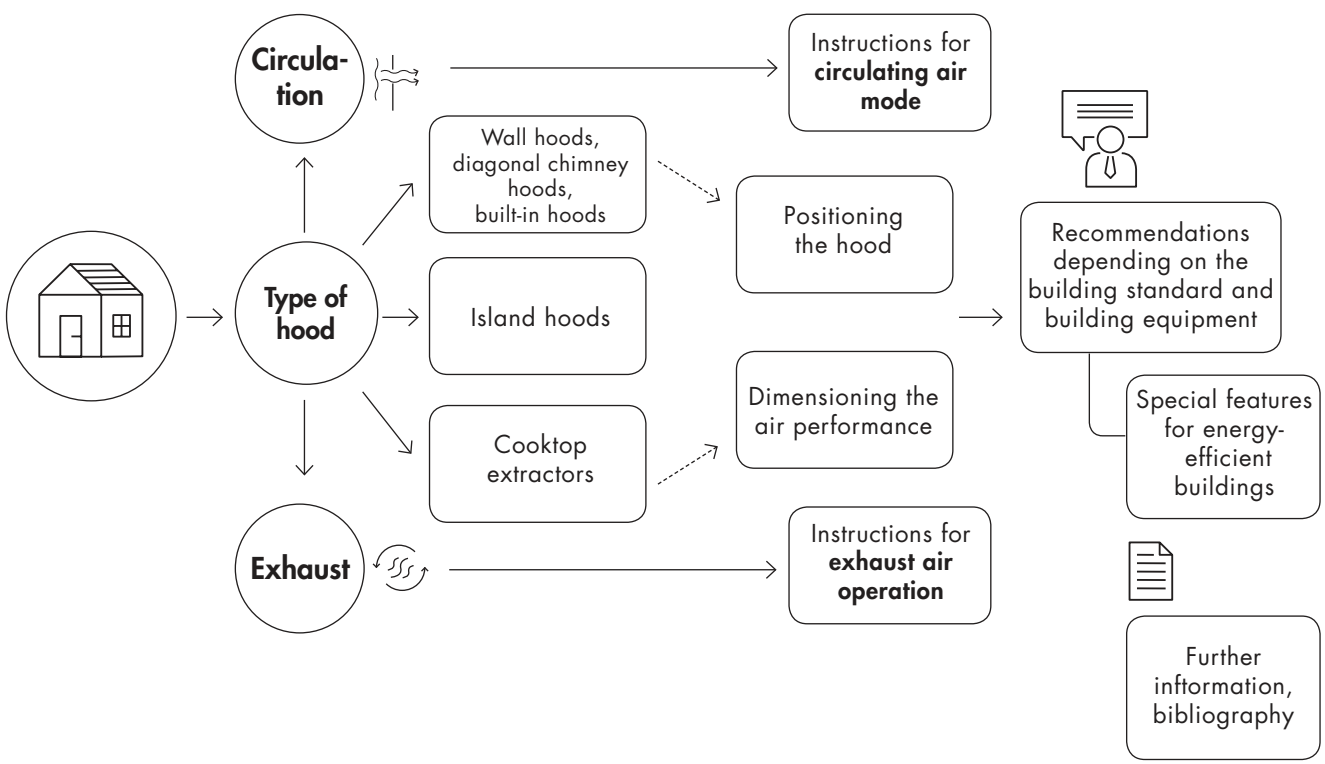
Circulation

Instructions for **circulating air mode**

Wall hoods, diagonal chimney hoods, built-in hoods

Positioning the hood

Type of hood

Island hoods

Recommendations depending on the building standard and building equipment

Special features for energy-efficient buildings

Cooktop extractors

Dimensioning the air performance

Exhaust

Instructions for **exhaust air operation**

Further inftormation, bibliography